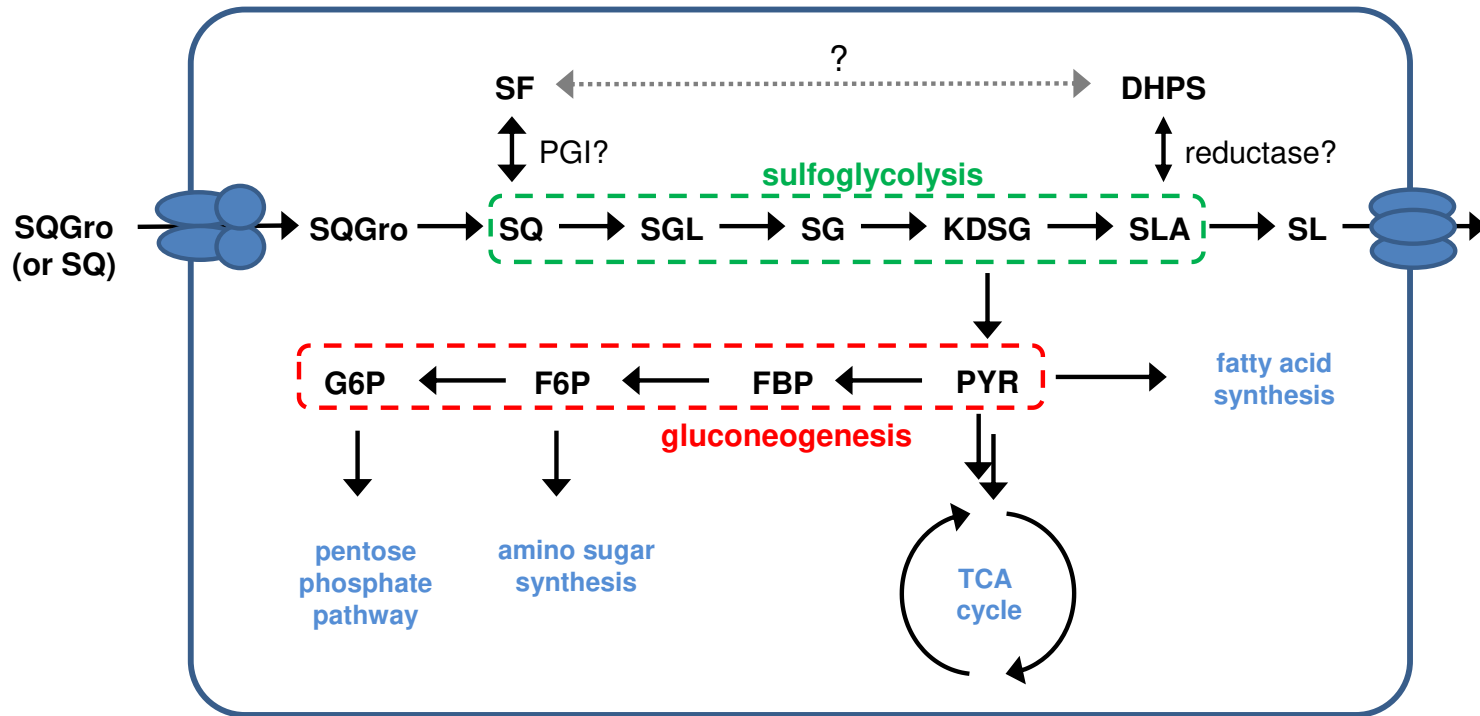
?

SF

DHPS

PGI?

reductase?

sulfoglycolysis

SQGro (or SQ)

SQGro

SQ

SGL

SG

KDSG

SLA

SL

G6P

F6P

FBP

PYR

fatty acid synthesis

gluconeogenesis

pentose phosphate pathway

amino sugar synthesis

TCA cycle